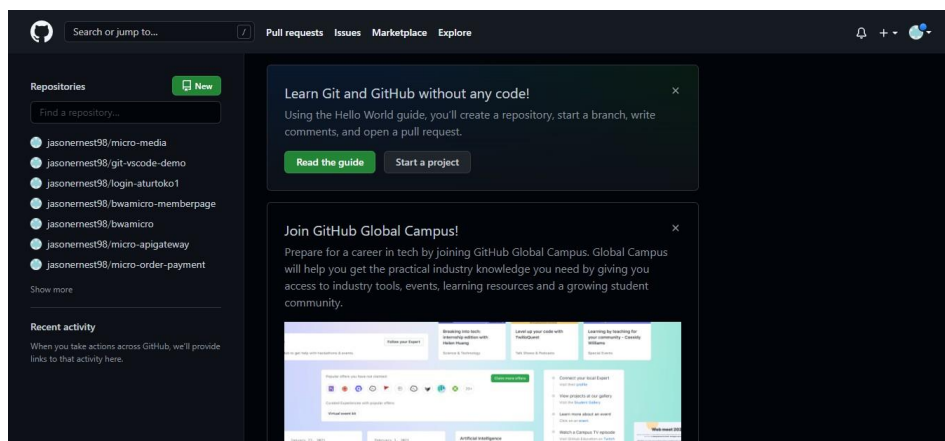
Search or jump to...
/
Pull requests Issues Marketplace Explore

Repositories
New
Find a repository...
jasonernest98/micro-media
jasonernest98/git-vscode-demo
jasonernest98/login-aturtoko1
jasonernest98/bwamicro-memberpage
jasonernest98/bwamicro
jasonernest98/micro-apigateway
jasonernest98/micro-order-payment
Show more

Recent activity
When you take actions across GitHub, we'll provide links to that activity here.

Learn Git and GitHub without any code!
Using the Hello World guide, you'll create a repository, start a branch, write comments, and open a pull request.
Read the guide
Start a project

Join GitHub Global Campus!
Prepare for a career in tech by joining GitHub Global Campus. Global Campus will help you get the practical industry knowledge you need by giving you access to industry tools, events, learning resources and a growing student community.

Breaking into tech: Internship edition with Helen Huang
Level up your code with TwilioQuest
Learning by teaching for your community - Cassidy Williams
Follow your Expert
Artificial Intelligence
Connect your local Expert
View projects at our gallery
Learn more about an event
Watch a Campus TV episode
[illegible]